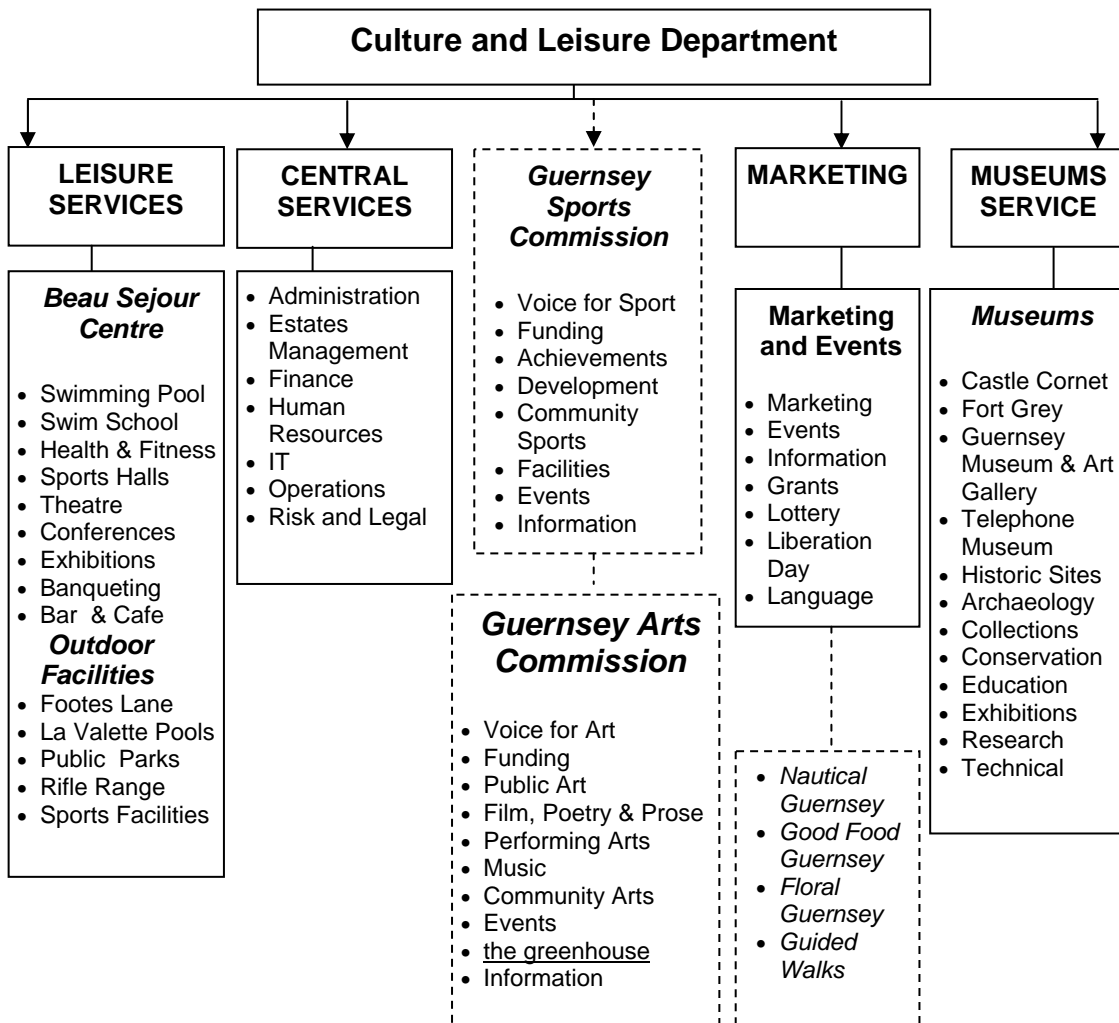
Culture and Leisure Department

LEISURE SERVICES

Beau Sejour Centre

- Swimming Pool
- Swim School
- Health & Fitness
- Sports Halls
- Theatre
- Conferences
- Exhibitions
- Banqueting
- Bar & Cafe

Outdoor Facilities

- Footes Lane
- La Valette Pools
- Public Parks
- Rifle Range
- Sports Facilities

CENTRAL SERVICES

- Administration
- Estates Management
- Finance
- Human Resources
- IT
- Operations
- Risk and Legal

Guernsey Sports Commission

- Voice for Sport
- Funding
- Achievements
- Development
- Community Sports
- Facilities
- Events
- Information

Guernsey Arts Commission

- Voice for Art
- Funding
- Public Art
- Film, Poetry & Prose
- Performing Arts
- Music
- Community Arts
- Events
- the greenhouse
- Information

MARKETING

Marketing and Events

- Marketing
- Events
- Information
- Grants
- Lottery
- Liberation Day
- Language

- Nautical Guernsey
- Good Food Guernsey
- Floral Guernsey
- Guided Walks

MUSEUMS SERVICE

Museums

- Castle Cornet
- Fort Grey
- Guernsey Museum & Art Gallery
- Telephone Museum
- Historic Sites
- Archaeology
- Collections
- Conservation
- Education
- Exhibitions
- Research
- Technical